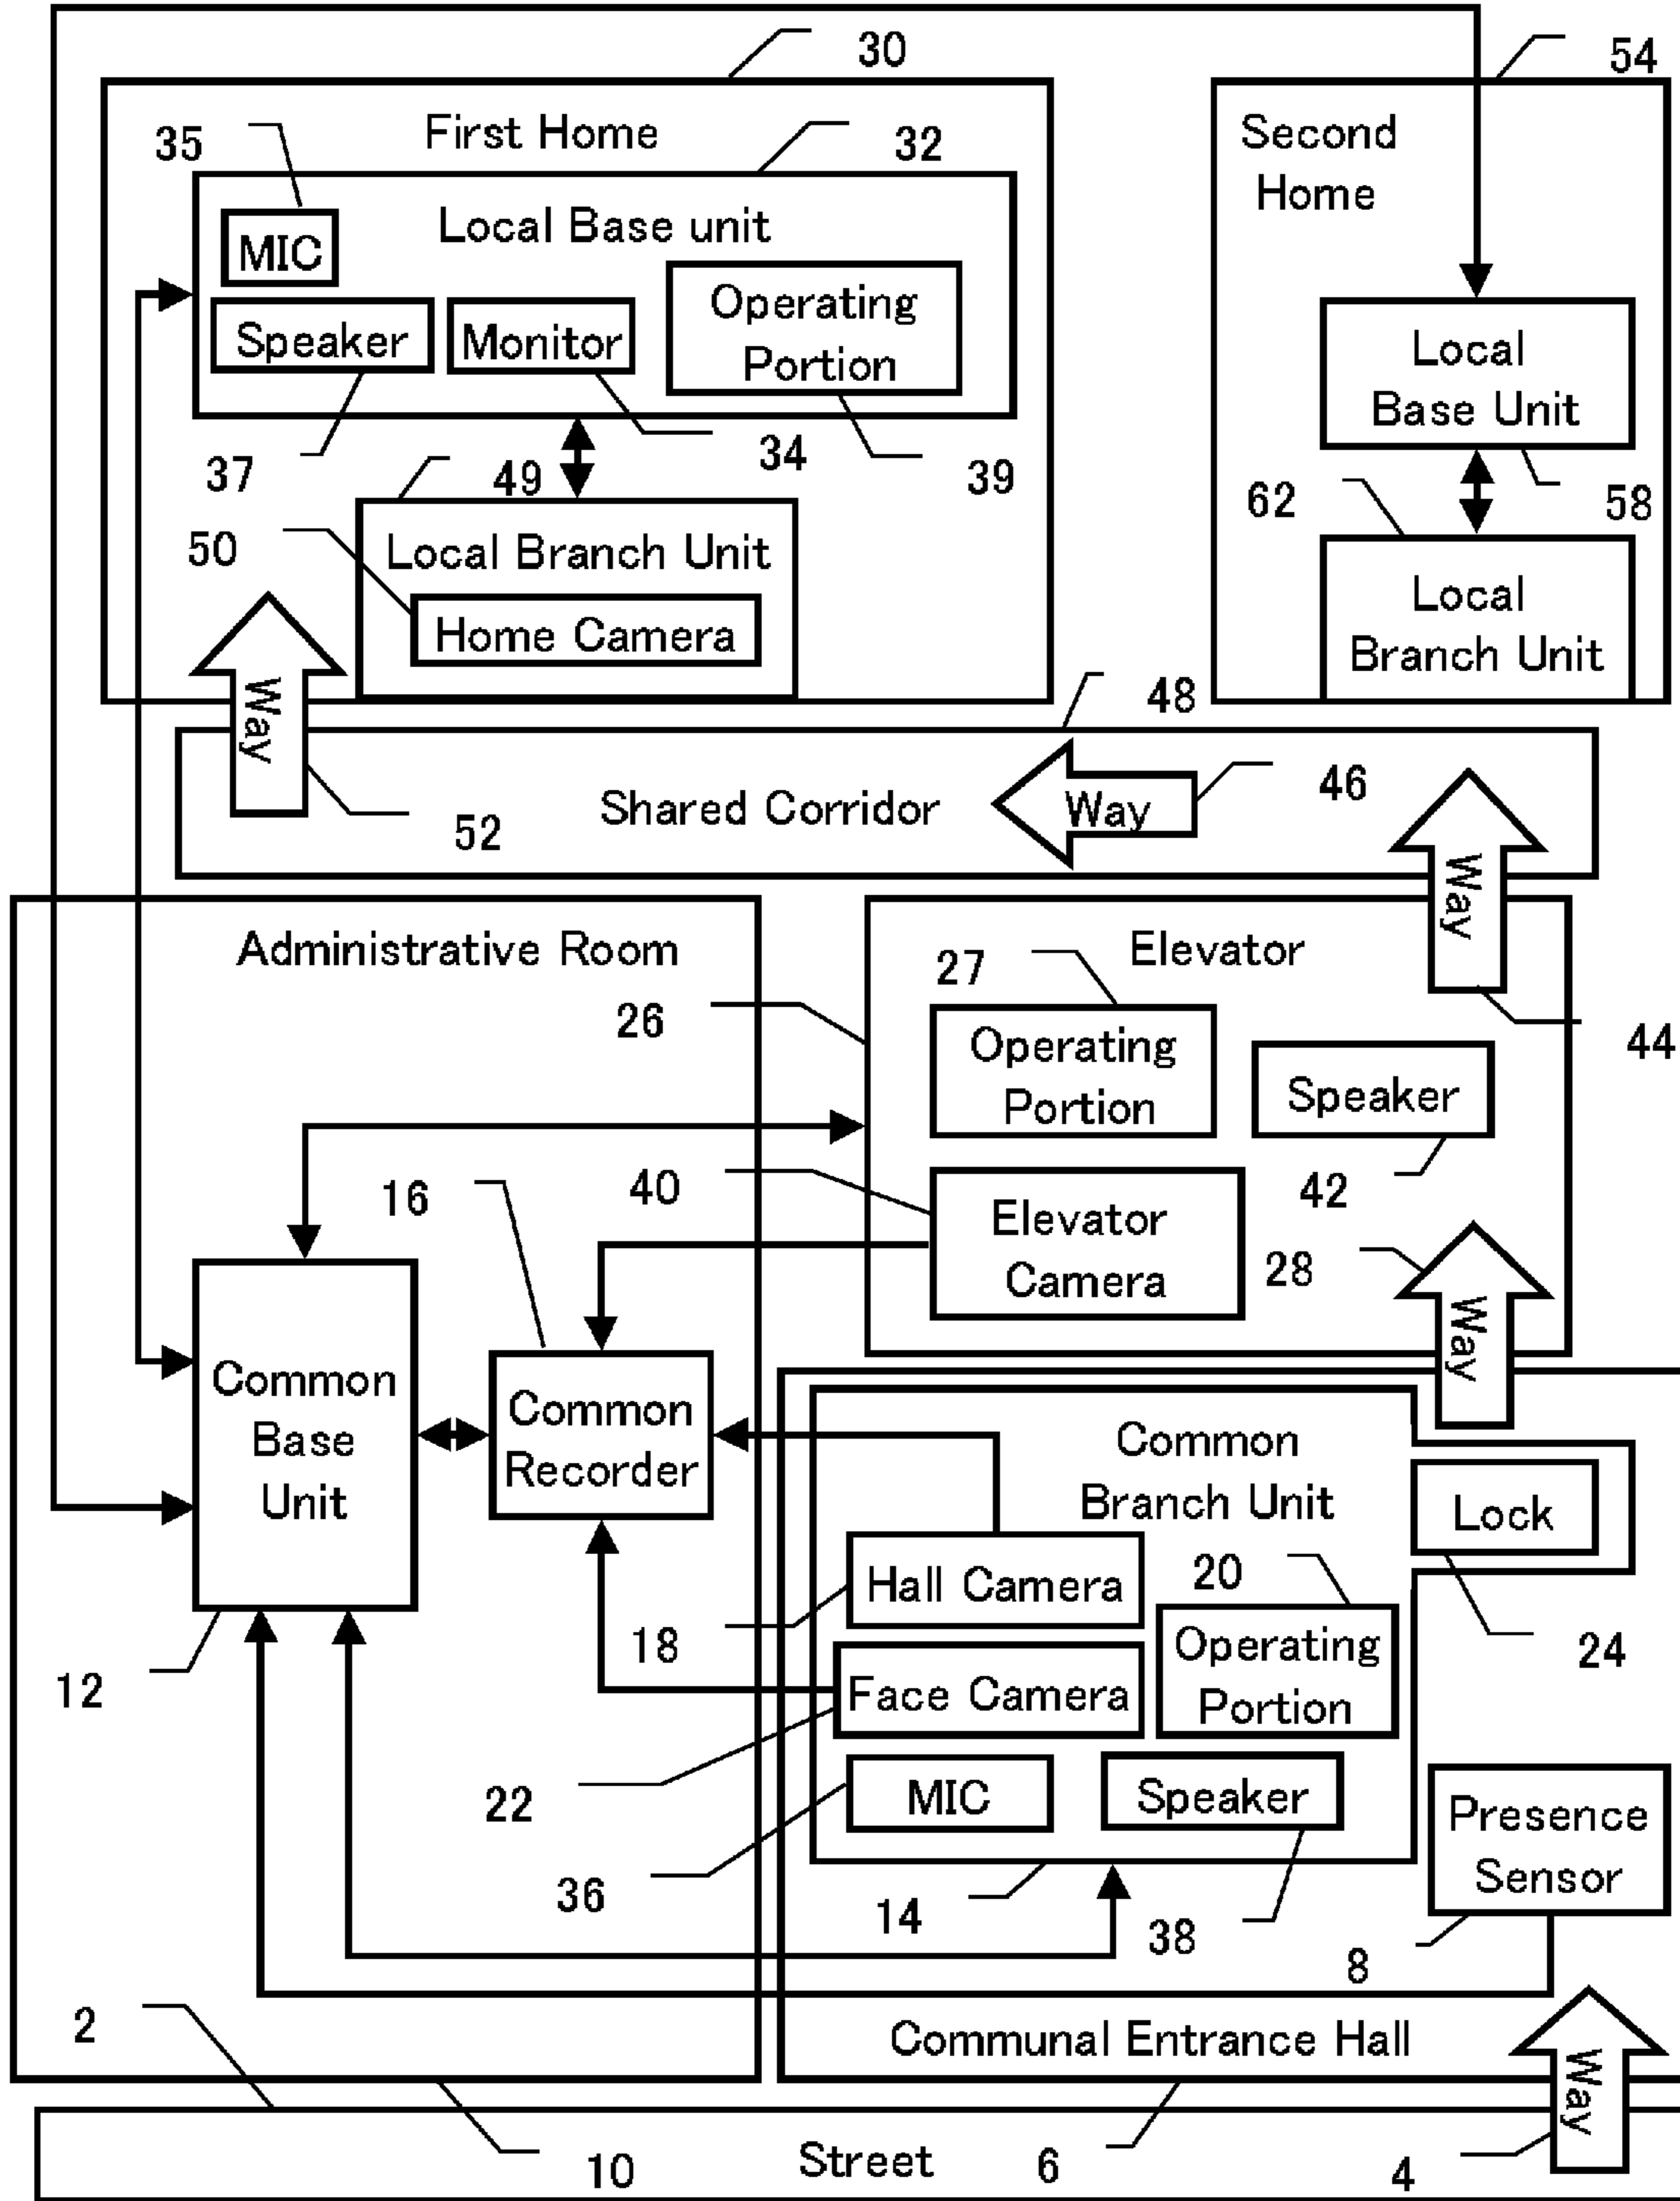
30
54
First Home
35
32
Second Home
Local Base unit
MIC
Speaker
Monitor
Operating Portion
Local Base Unit
37
34
39
49
62
58
50
Local Branch Unit
Home Camera
Local Branch Unit
Way
48
46
Shared Corridor
Way
52
Way
Administrative Room
Elevator
27
26
Operating Portion
Speaker
44
16
40
42
Elevator Camera
28
Common Base Unit
Common Recorder
Way
Common Branch Unit
Lock
Hall Camera
20
18
Operating Portion
24
12
Face Camera
22
MIC
Speaker
Presence Sensor
36
14
38
8
2
Communal Entrance Hall
Way
10
Street
6
4